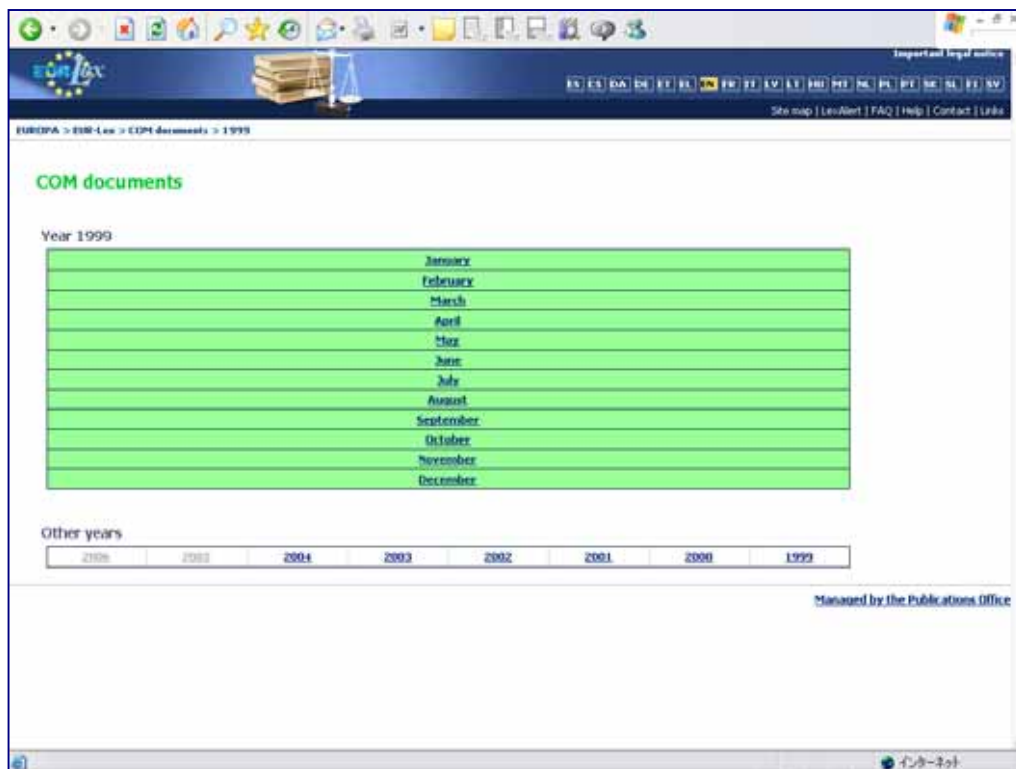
EUR-Lex

Important legal notice

ES CS DA DE ET EL EN FR IT LV LT HU MT NL PL PT SK SL FI SV

Site map | LexAlert | FAQ | Help | Contact | Links

EUROPA > EUR-Lex > COM documents > 1999

COM documents

Year 1999

| January |
|---|
| February |
| March |
| April |
| May |
| June |
| July |
| August |
| September |
| October |
| November |
| December |

Other years

| 2006 | 2005 | 2004 | 2003 | 2002 | 2001 | 2000 | 1999 |
|---|---|---|---|---|---|---|---|

Managed by the Publications Office

インターネット